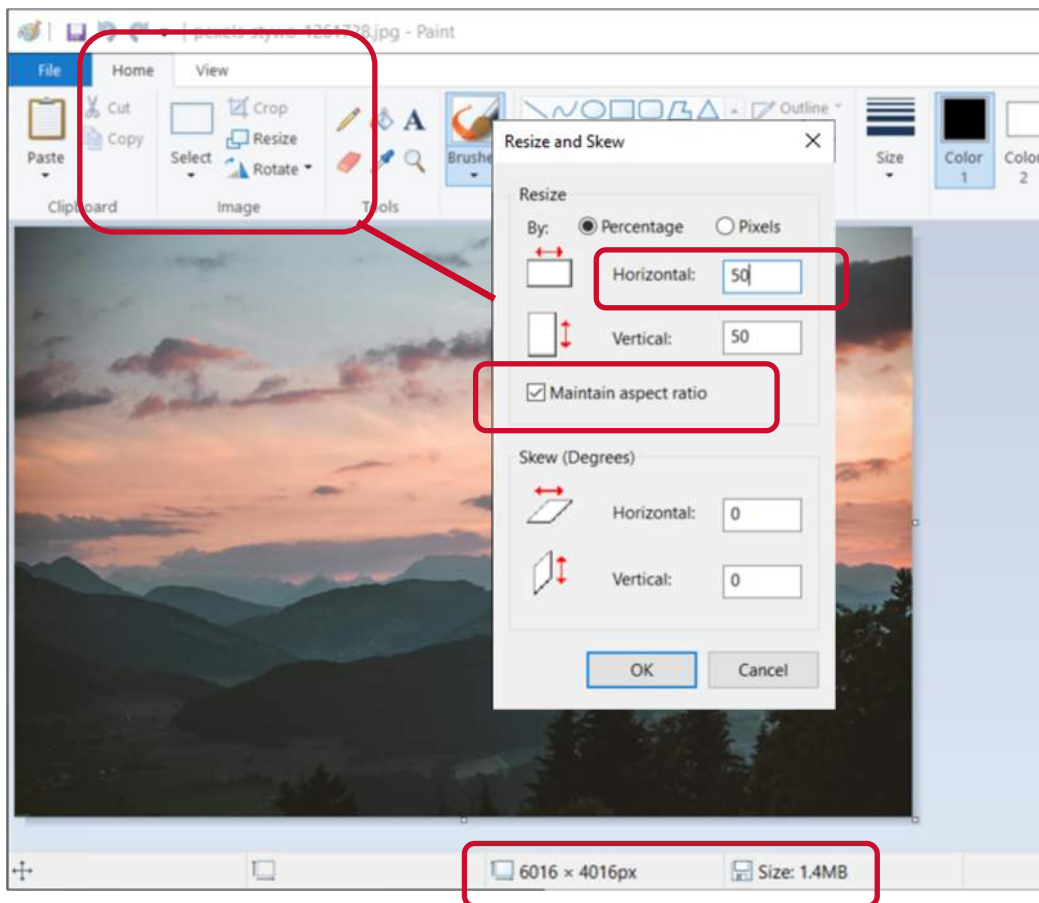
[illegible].jpg - Paint

File
Home
View

Paste
Cut
Copy
Clipboard

Select
Crop
Resize
Rotate
Image

Tools

Brushes

Outline

Size

Color 1

Color 2

Resize and Skew

Resize

By: Percentage Pixels

Horizontal: 50

Vertical: 50

Maintain aspect ratio

Skew (Degrees)

Horizontal: 0

Vertical: 0

OK
Cancel

6016 × 4016px
Size: 1.4MB